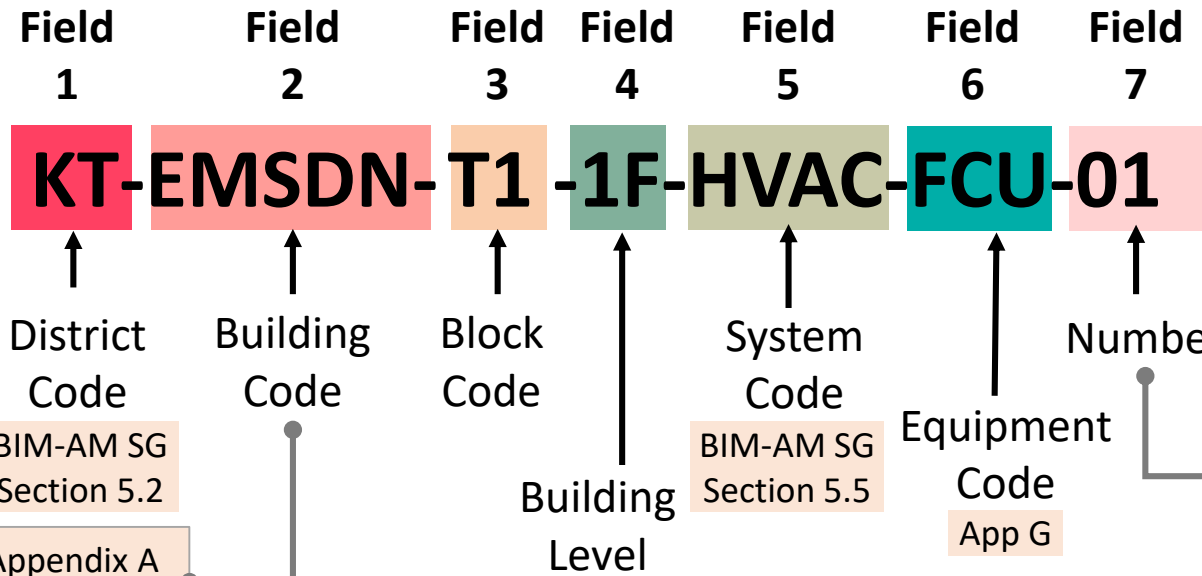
Field 1

Field 2

Field 3

Field 4

Field 5

Field 6

Field 7

KT-EMSDN-T1-1F-HVAC-FCU-01

District Code

BIM-AM SG Section 5.2

Appendix A

Building Code

Block Code

Building Level

System Code

BIM-AM SG Section 5.5

Equipment Code

App G

Numbe